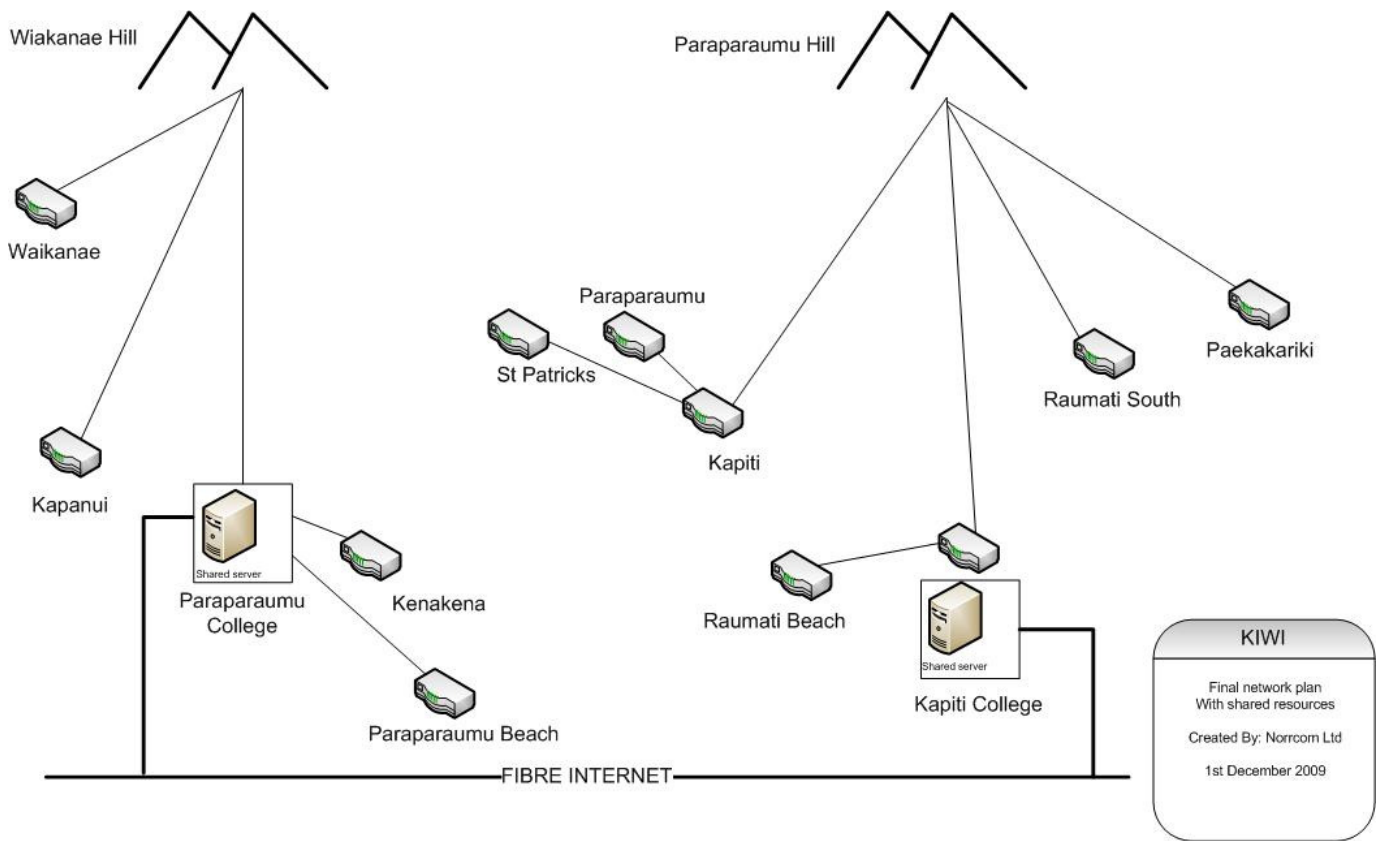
Wiakanae Hill

Paraparaumu Hill

Waikanae

Paraparaumu

St Patricks

Paekakariki

Raumati South

Kapiti

Kapanui

Shared server

Paraparaumu College

Kenakena

Paraparaumu Beach

Raumati Beach

Shared server

Kapiti College

FIBRE INTERNET

KIWI

Final network plan
With shared resources

Created By: Norrcom Ltd

1st December 2009